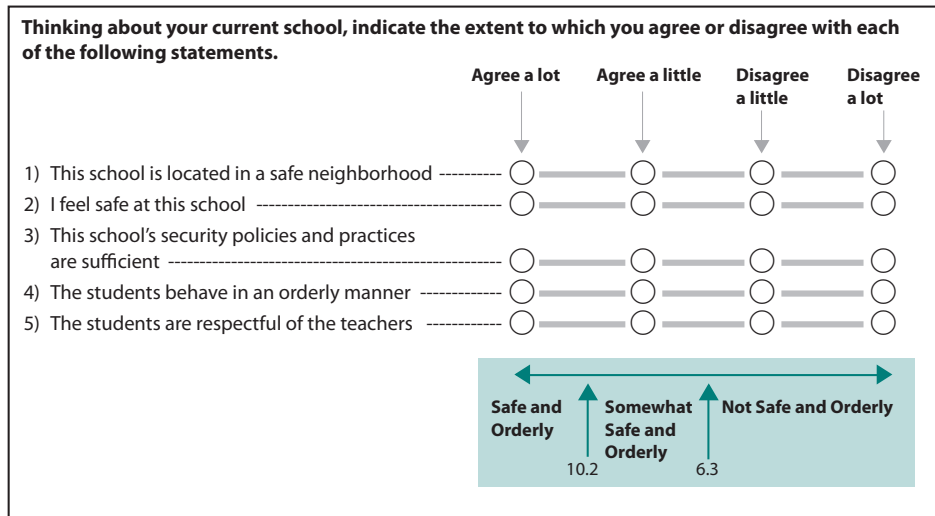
**Thinking about your current school, indicate the extent to which you agree or disagree with each of the following statements.**

| | Agree a lot | Agree a little | Disagree a little | Disagree a lot |
|---|---|---|---|---|
| 1) This school is located in a safe neighborhood ---------- | ◯ | ◯ | ◯ | ◯ |
| 2) I feel safe at this school ---------------------------------------- | ◯ | ◯ | ◯ | ◯ |
| 3) This school's security policies and practices are sufficient ----------------------------------------------------- | ◯ | ◯ | ◯ | ◯ |
| 4) The students behave in an orderly manner ------------- | ◯ | ◯ | ◯ | ◯ |
| 5) The students are respectful of the teachers ------------ | ◯ | ◯ | ◯ | ◯ |

Safe and Orderly

Somewhat Safe and Orderly

Not Safe and Orderly

10.2

6.3